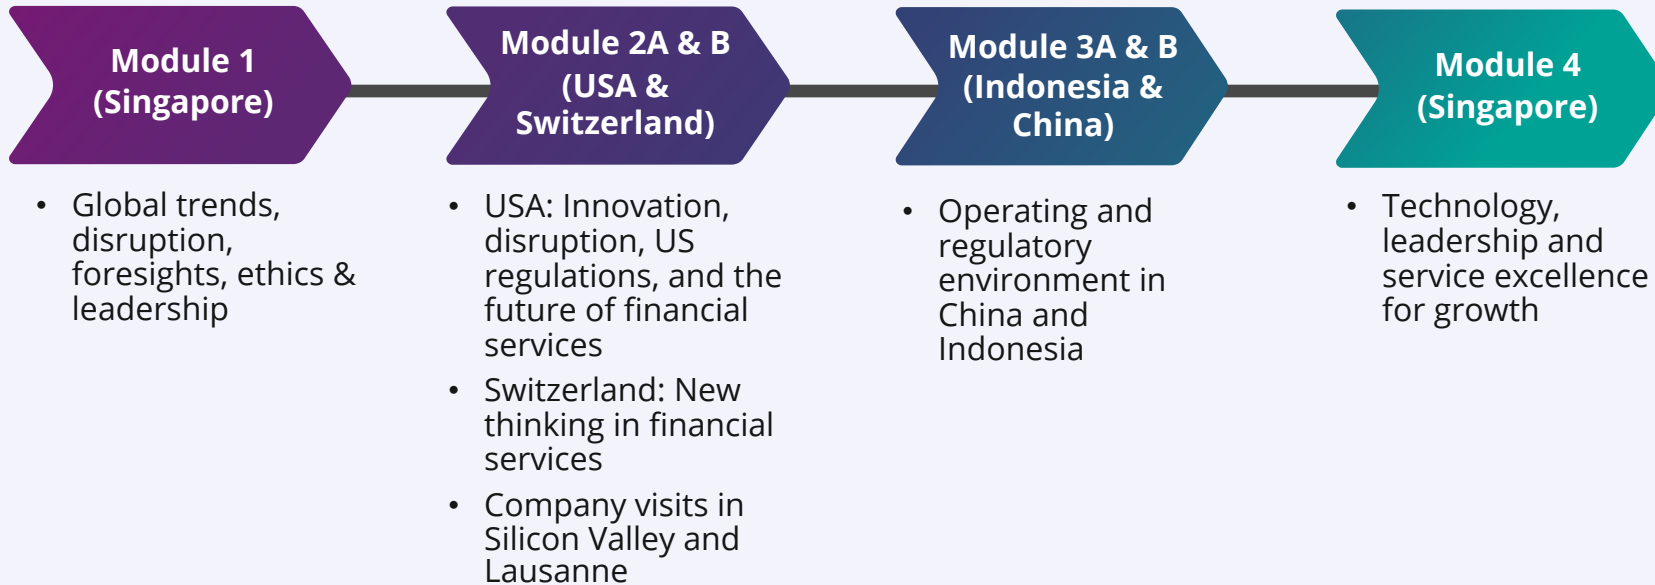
Module 1 (Singapore)

• Global trends, disruption, foresights, ethics & leadership

Module 2A & B (USA & Switzerland)

• USA: Innovation, disruption, US regulations, and the future of financial services
• Switzerland: New thinking in financial services
• Company visits in Silicon Valley and Lausanne

Module 3A & B (Indonesia & China)

• Operating and regulatory environment in China and Indonesia

Module 4 (Singapore)

• Technology, leadership and service excellence for growth